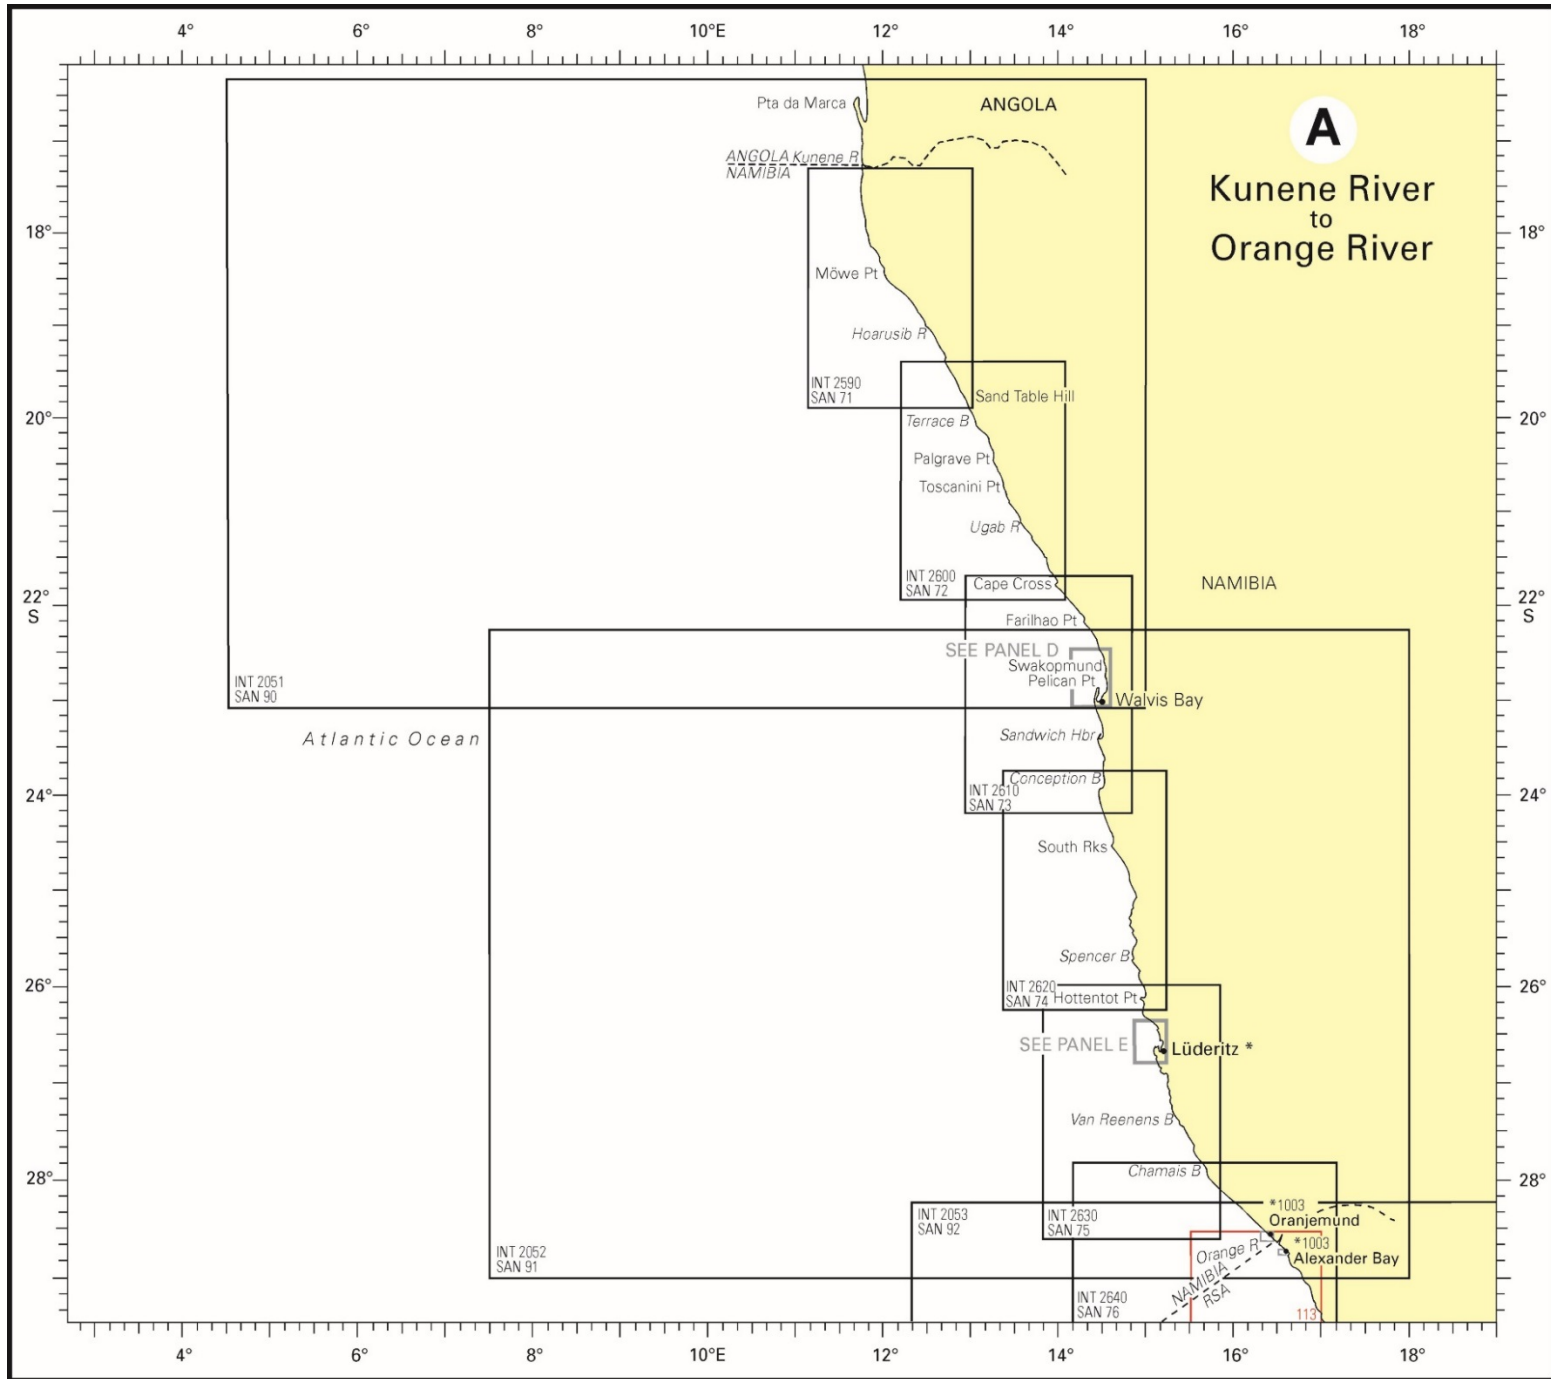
4° 6° 8° 10°E 12° 14° 16° 18°

A

Kunene River to Orange River

ANGOLA

Pta da Marca

ANGOLA Kunene R
NAMIBIA

18°

Möwe Pt

Hoarusib R

INT 2590
SAN 71

Sand Table Hill

20°

Terrace B

Palgrave Pt

Toscanini Pt

Ugab R

INT 2600
SAN 72

Cape Cross

NAMIBIA

22°
S

Farilhao Pt

SEE PANEL D

Swakopmund

Pelican Pt

Walvis Bay

INT 2051
SAN 90

Atlantic Ocean

Sandwich Hbr

Conception B

INT 2610
SAN 73

24°

South Rks

Spencer B

INT 2620
SAN 74

Hottentot Pt

26°

SEE PANEL E

Lüderitz *

Van Reenens B

Chamais B

28°

*1003

Oranjemund

INT 2053
SAN 92

INT 2630
SAN 75

*1003

Alexander Bay

Orange R

INT 2052
SAN 91

NAMIBIA
RSA

INT 2640
SAN 76

113

4° 6° 8° 10°E 12° 14° 16° 18°